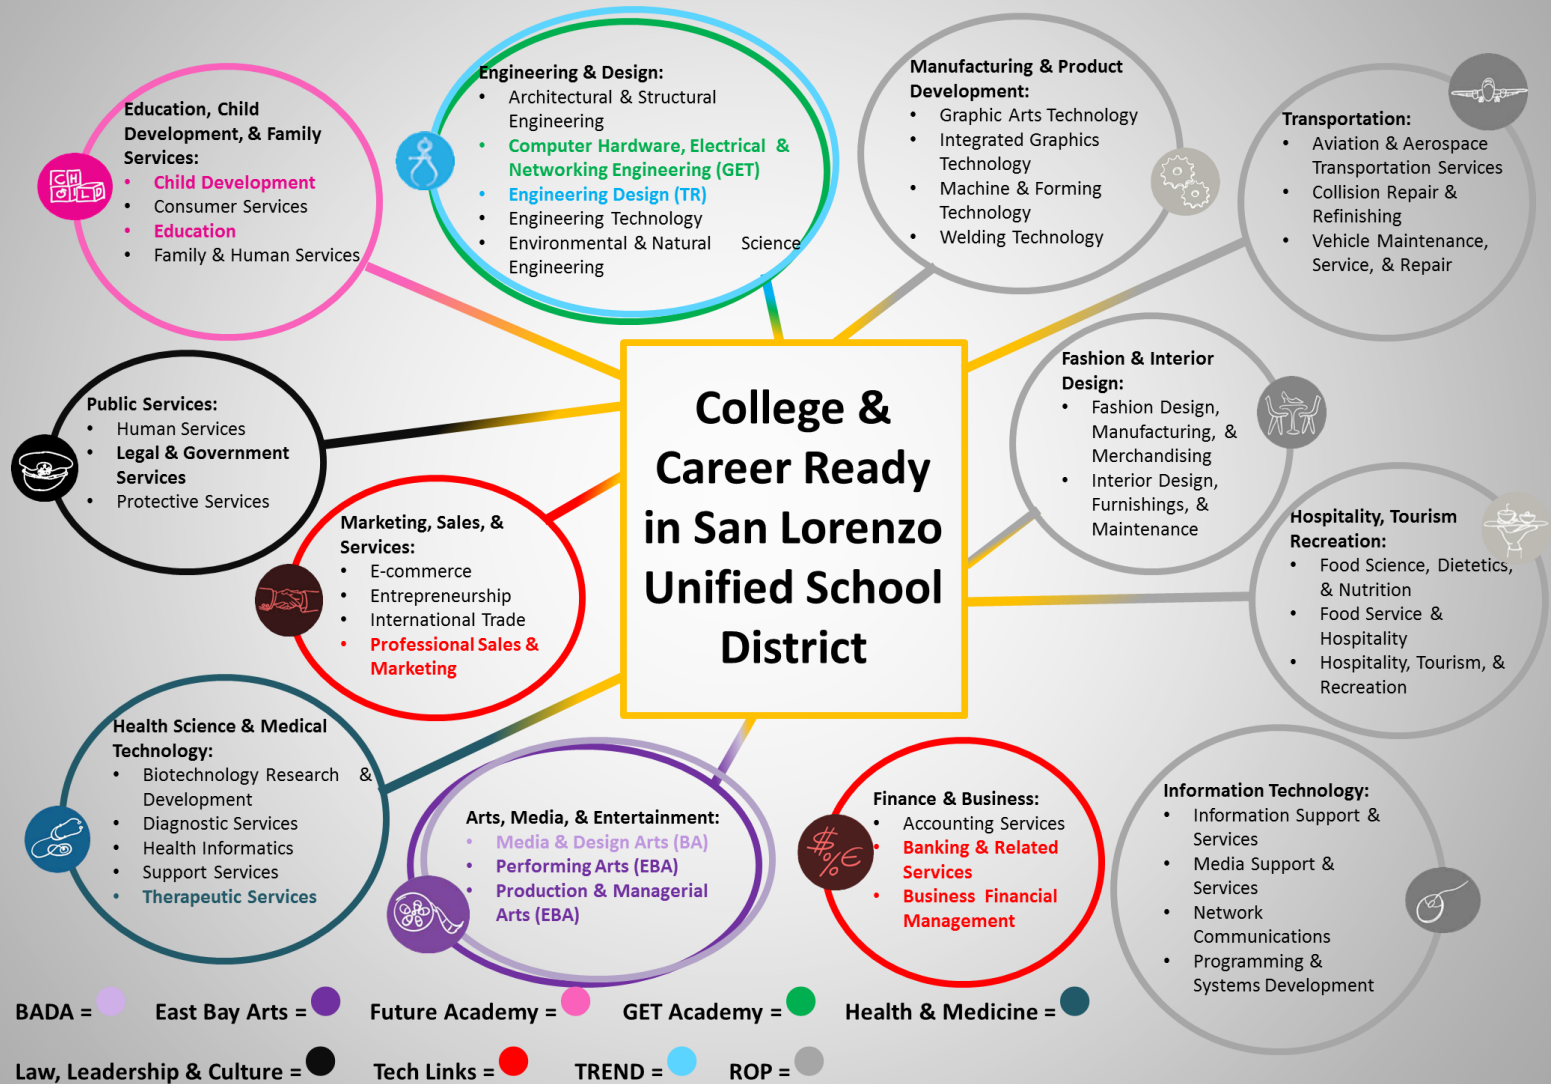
College & Career Ready in San Lorenzo Unified School District

Education, Child Development, & Family Services:
• Child Development
• Consumer Services
• Education
• Family & Human Services

Engineering & Design:
• Architectural & Structural Engineering
• Computer Hardware, Electrical & Networking Engineering (GET)
• Engineering Design (TR)
• Engineering Technology
• Environmental & Natural Science Engineering

Manufacturing & Product Development:
• Graphic Arts Technology
• Integrated Graphics Technology
• Machine & Forming Technology
• Welding Technology

Transportation:
• Aviation & Aerospace Transportation Services
• Collision Repair & Refinishing
• Vehicle Maintenance, Service, & Repair

Public Services:
• Human Services
• Legal & Government Services
• Protective Services

Fashion & Interior Design:
• Fashion Design, Manufacturing, & Merchandising
• Interior Design, Furnishings, & Maintenance

Marketing, Sales, & Services:
• E-commerce
• Entrepreneurship
• International Trade
• Professional Sales & Marketing

Hospitality, Tourism Recreation:
• Food Science, Dietetics, & Nutrition
• Food Service & Hospitality
• Hospitality, Tourism, & Recreation

Health Science & Medical Technology:
• Biotechnology Research & Development
• Diagnostic Services
• Health Informatics
• Support Services
• Therapeutic Services

Arts, Media, & Entertainment:
• Media & Design Arts (BA)
• Performing Arts (EBA)
• Production & Managerial Arts (EBA)

Finance & Business:
• Accounting Services
• Banking & Related Services
• Business Financial Management

Information Technology:
• Information Support & Services
• Media Support & Services
• Network Communications
• Programming & Systems Development

BADA = East Bay Arts = Future Academy = GET Academy = Health & Medicine =
Law, Leadership & Culture = Tech Links = TREND = ROP =